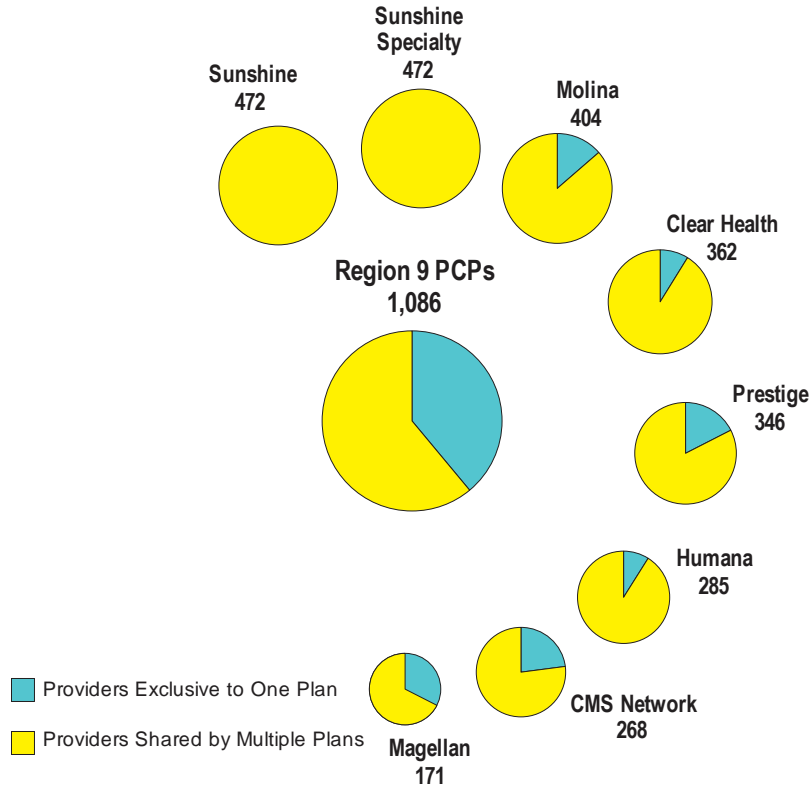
Sunshine 472

Sunshine Specialty 472

Molina 404

Clear Health 362

Region 9 PCPs 1,086

Prestige 346

Humana 285

CMS Network 268

Magellan 171

Providers Exclusive to One Plan

Providers Shared by Multiple Plans